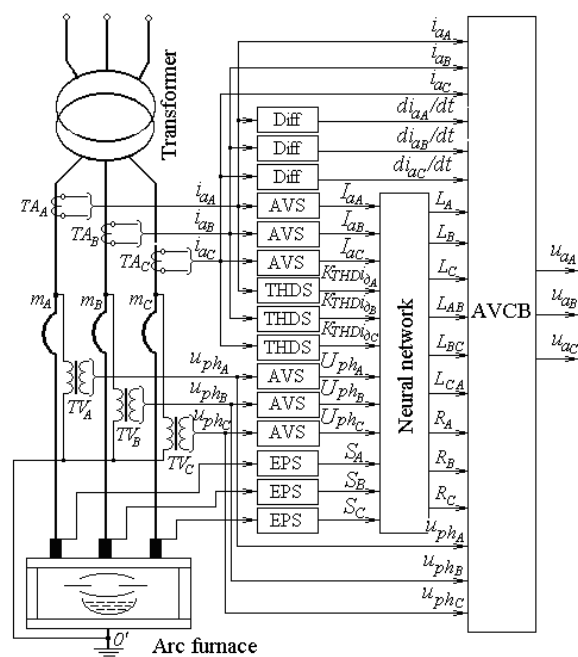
Transformer

$TA_A$
$TA_B$
$TA_C$
$m_A$
$m_B$
$m_C$
$TV_A$
$TV_B$
$TV_C$
$O'$
Arc furnace

$i_{aA}$
$i_{aB}$
$i_{aC}$
$u_{ph_A}$
$u_{ph_B}$
$u_{ph_C}$

Diff
Diff
Diff
AVS
AVS
AVS
THDS
THDS
THDS
AVS
AVS
AVS
EPS
EPS
EPS

$i_{aA}$
$i_{aB}$
$i_{aC}$
$di_{aA}/dt$
$di_{aB}/dt$
$di_{aC}/dt$
$I_{aA}$
$I_{aB}$
$I_{aC}$
$K_{THDi_{\partial A}}$
$K_{THDi_{\partial B}}$
$K_{THDi_{\partial C}}$
$U_{ph_A}$
$U_{ph_B}$
$U_{ph_C}$
$S_A$
$S_B$
$S_C$

Neural network

$L_A$
$L_B$
$L_C$
$L_{AB}$
$L_{BC}$
$L_{CA}$
$R_A$
$R_B$
$R_C$
$u_{ph_A}$
$u_{ph_B}$
$u_{ph_C}$

AVCB

$u_{aA}$
$u_{aB}$
$u_{aC}$